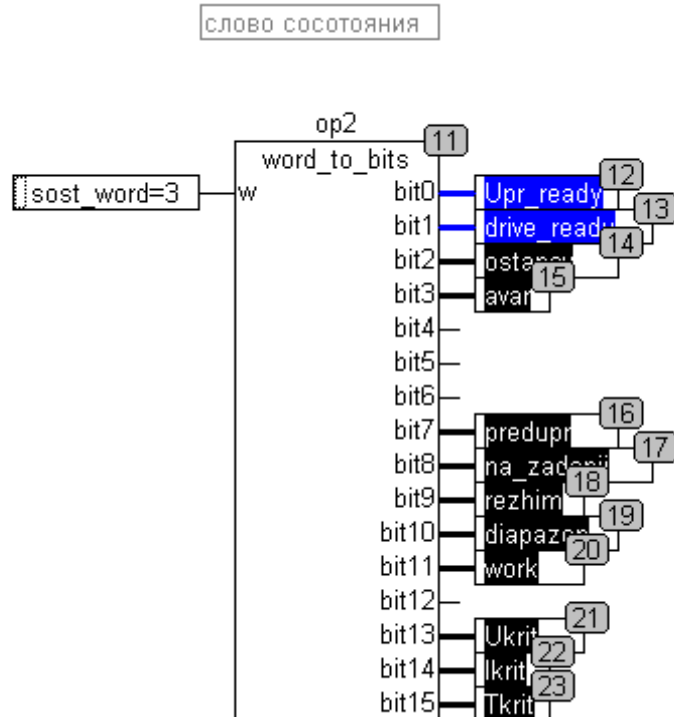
слово сосотояния

op2
11
word_to_bits
sost_word=3
w
bit0
Upr_ready
12
bit1
drive_ready
13
14
bit2
ostano
15
bit3
avar
bit4
bit5
bit6
bit7
predupr
16
bit8
na_zadani
17
18
bit9
rezhim
bit10
diapazon
19
20
bit11
work
bit12
bit13
Ukrit
21
bit14
Ikrit
22
bit15
Tkrit
23